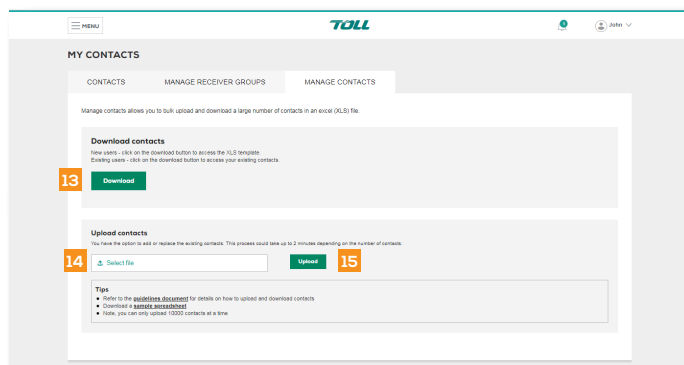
MENU

TOLL

John

MY CONTACTS

CONTACTS

MANAGE RECEIVER GROUPS

MANAGE CONTACTS

Manage contacts allows you to bulk upload and download a large number of contacts in an excel (XLS) file.

Download contacts

New users - click on the download button to access the XLS template.
Existing users - click on the download button to access your existing contacts.

13

Download

Upload contacts

You have the option to add or replace the existing contacts. This process could take up to 2 minutes depending on the number of contacts.

14

Select file

Upload

15

Tips

● Refer to the guidelines document for details on how to upload and download contacts
● Download a sample spreadsheet
● Note, you can only upload 10000 contacts at a time